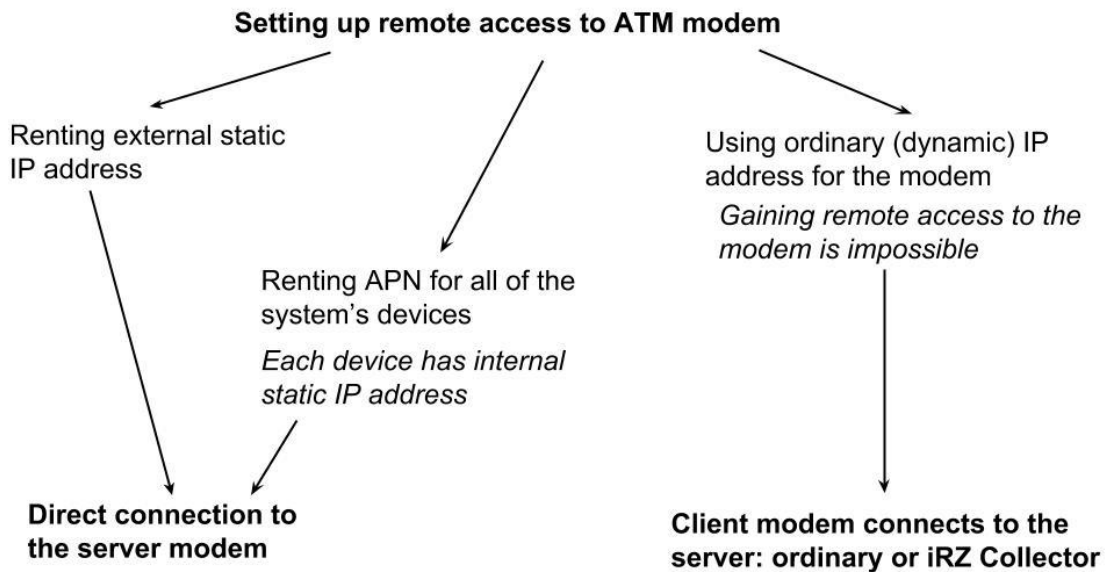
**Setting up remote access to ATM modem**

Renting external static IP address

Renting APN for all of the system's devices

*Each device has internal static IP address*

Using ordinary (dynamic) IP address for the modem

*Gaining remote access to the modem is impossible*

**Direct connection to the server modem**

**Client modem connects to the server: ordinary or iRZ Collector**